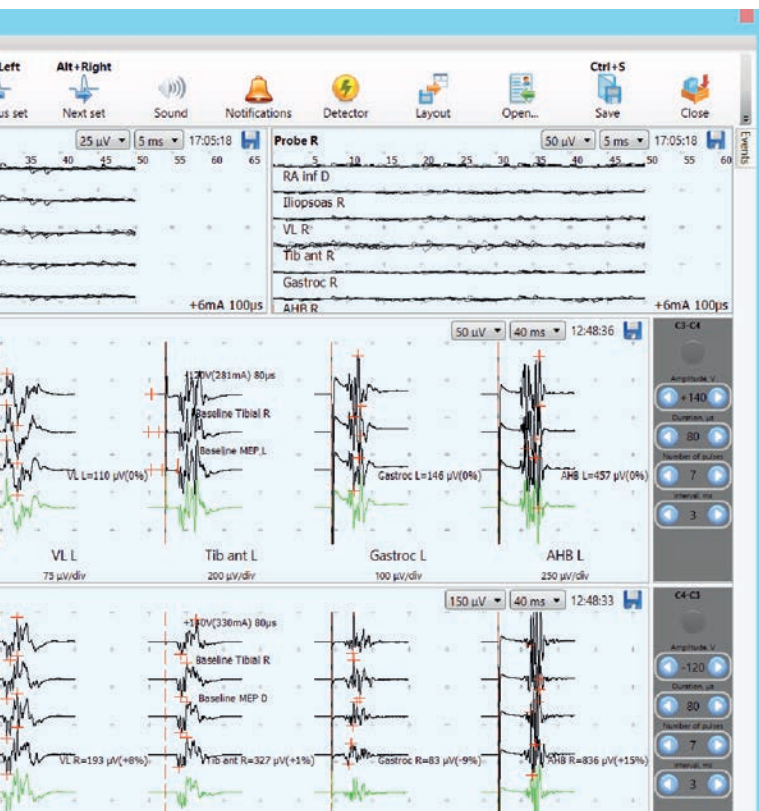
Left
Alt+Right
Ctrl+S
us set
Next set
Sound
Notifications
Detector
Layout
Open...
Save
Close
25 µV
5 ms
17:05:18
35 40 45 50 55 60 65
+6mA 100µs
Probe R
50 µV
5 ms
17:05:18
5 10 15 20 25 30 35 40 45 50 55 60
RA inf D
Iliopsoas R
VL R
Tib ant R
Gastroc R
AHB R
+6mA 100µs
Events
50 µV
40 ms
12:48:36
C3-C4
Amplitude, V
+140
Duration, µs
80
Number of pulses
7
Interval, ms
3
+130V(281mA) 80µs
Baseline Tibial R
Baseline MEP L
VL L=110 µV(0%)
Gastroc L=146 µV(0%)
AHB L=457 µV(0%)
VL L
75 µV/div
Tib ant L
200 µV/div
Gastroc L
100 µV/div
AHB L
250 µV/div
150 µV
40 ms
12:48:33
C4-C3
Amplitude, V
-120
Duration, µs
80
Number of pulses
7
Interval, ms
3
+130V(330mA) 80µs
Baseline Tibial R
Baseline MEP D
VL R=193 µV(+8%)
Tib ant R=327 µV(+1%)
Gastroc R=83 µV(-9%)
AHB R=836 µV(+15%)